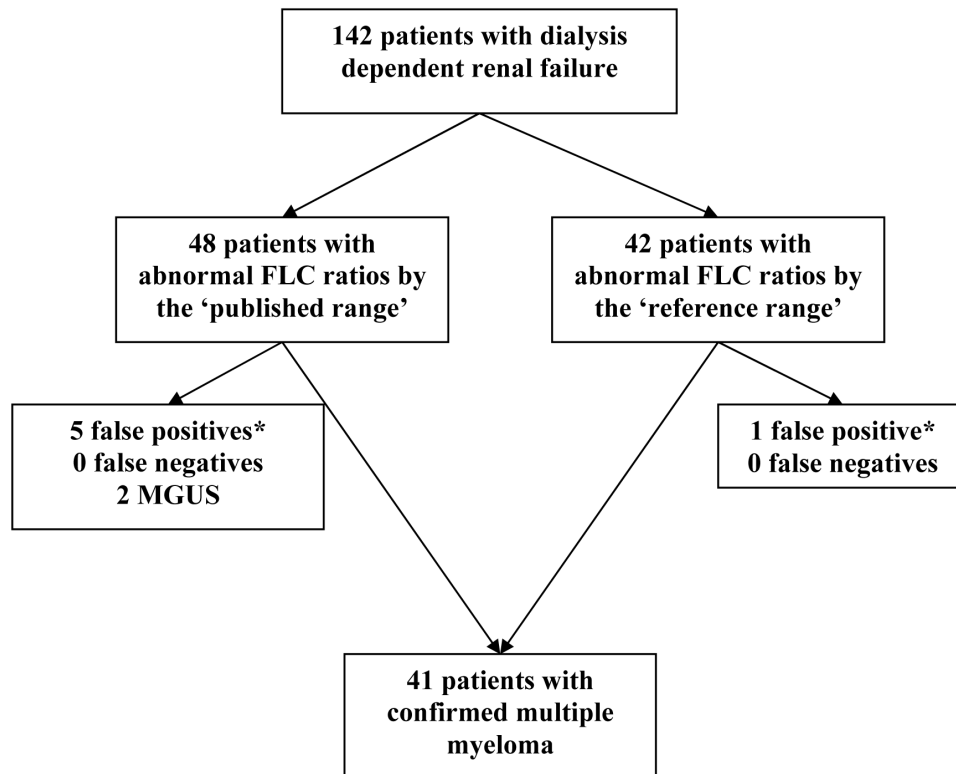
142 patients with dialysis dependent renal failure

48 patients with abnormal FLC ratios by the ‘published range’

42 patients with abnormal FLC ratios by the ‘reference range’

5 false positives*
0 false negatives
2 MGUS

1 false positive*
0 false negatives

41 patients with confirmed multiple myeloma